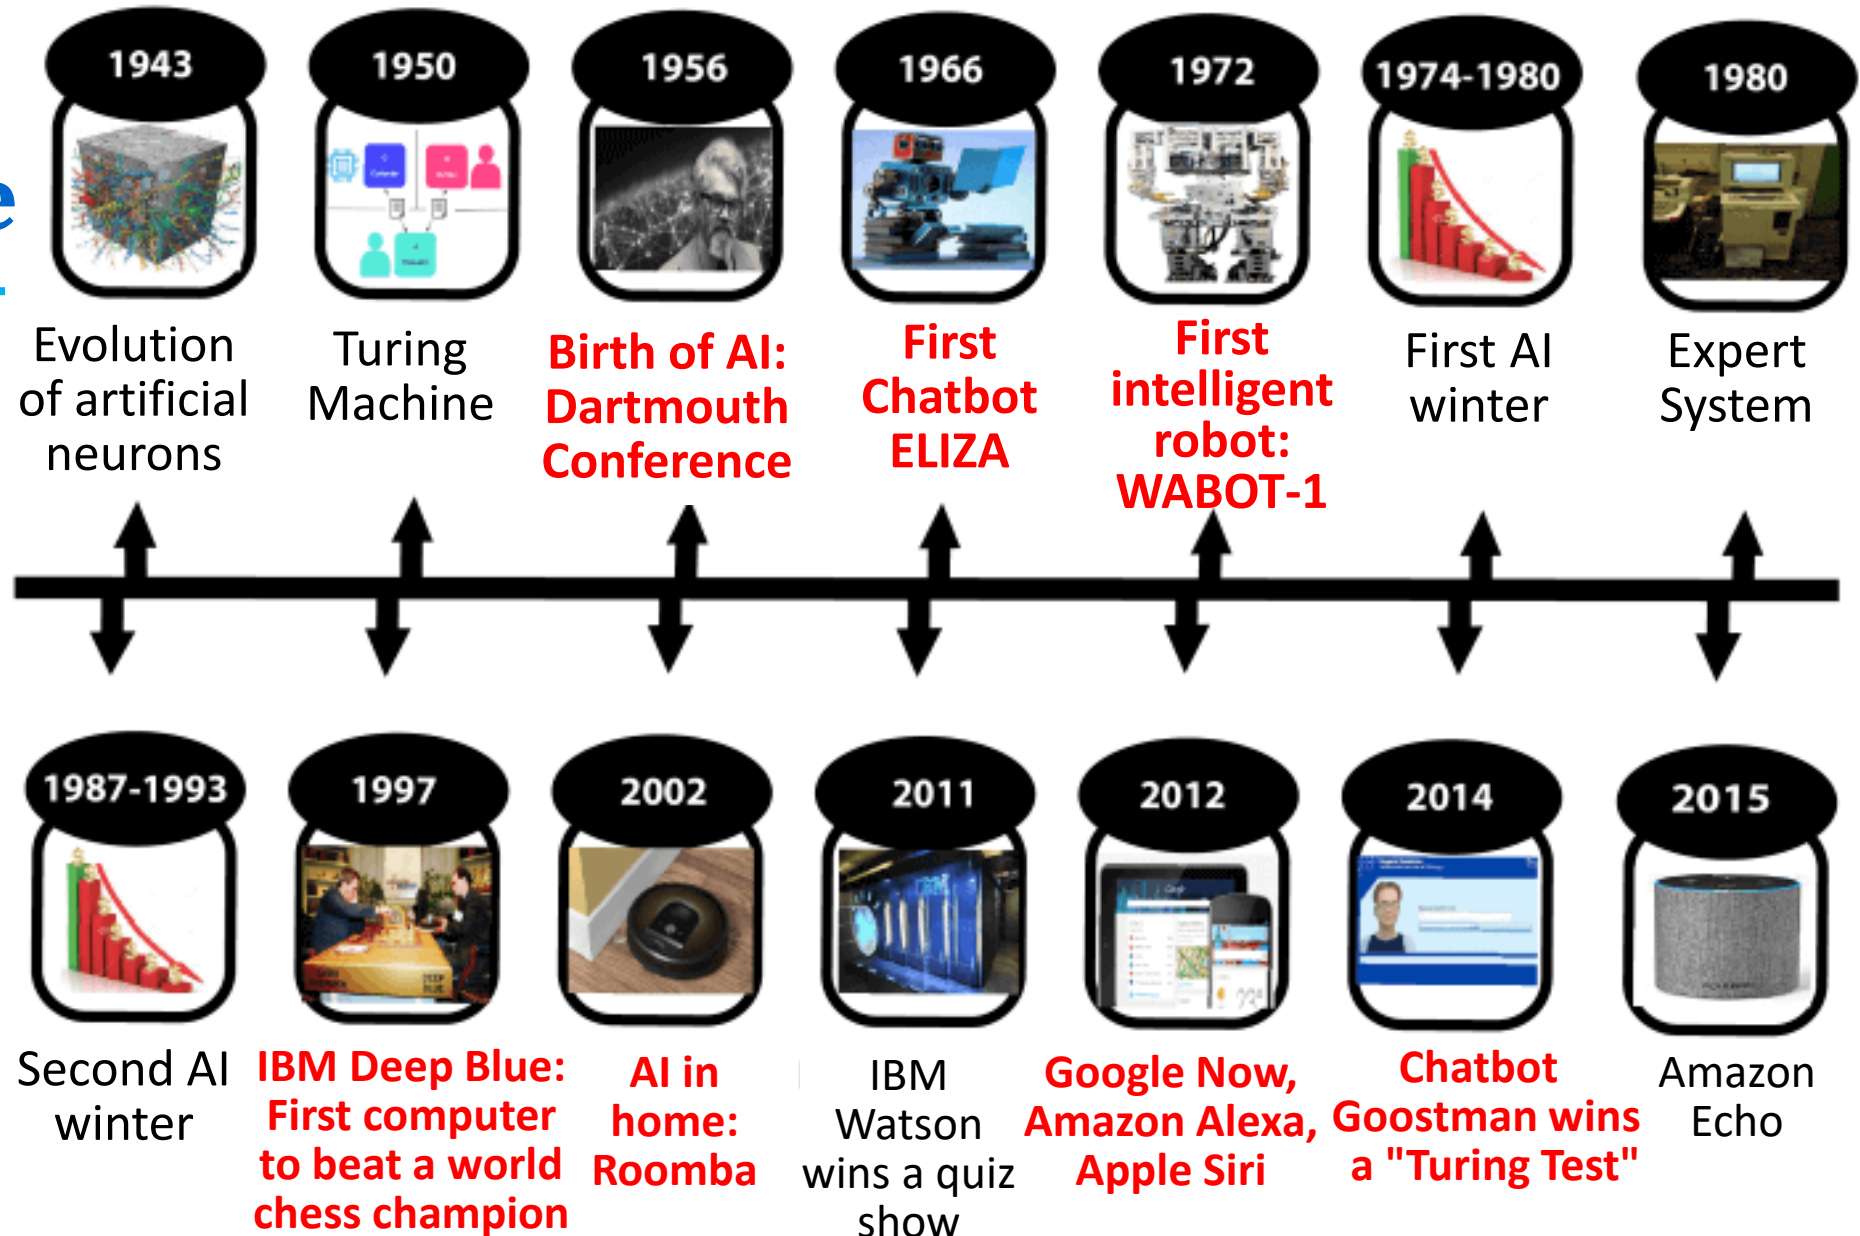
1943
Evolution of artificial neurons

1950
Turing Machine

1956
Birth of AI: Dartmouth Conference

1966
First Chatbot ELIZA

1972
First intelligent robot: WABOT-1

1974-1980
First AI winter

1980
Expert System

1987-1993
Second AI winter

1997
IBM Deep Blue: First computer to beat a world chess champion

2002
AI in home: Roomba

2011
IBM Watson wins a quiz show

2012
Google Now, Amazon Alexa, Apple Siri

2014
Chatbot Goostman wins a "Turing Test"

2015
Amazon Echo